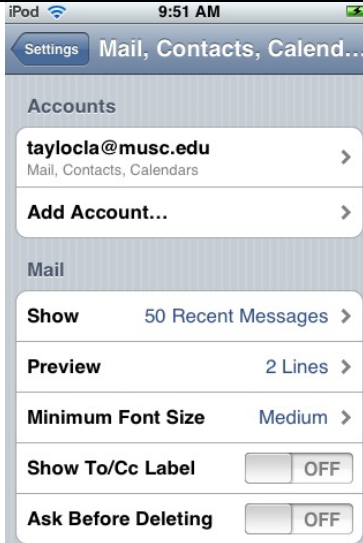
iPod 9:51 AM

Settings Mail, Contacts, Calend...

Accounts

taylocla@musc.edu
Mail, Contacts, Calendars

Add Account...

Mail

Show 50 Recent Messages

Preview 2 Lines

Minimum Font Size Medium

Show To/Cc Label OFF

Ask Before Deleting OFF